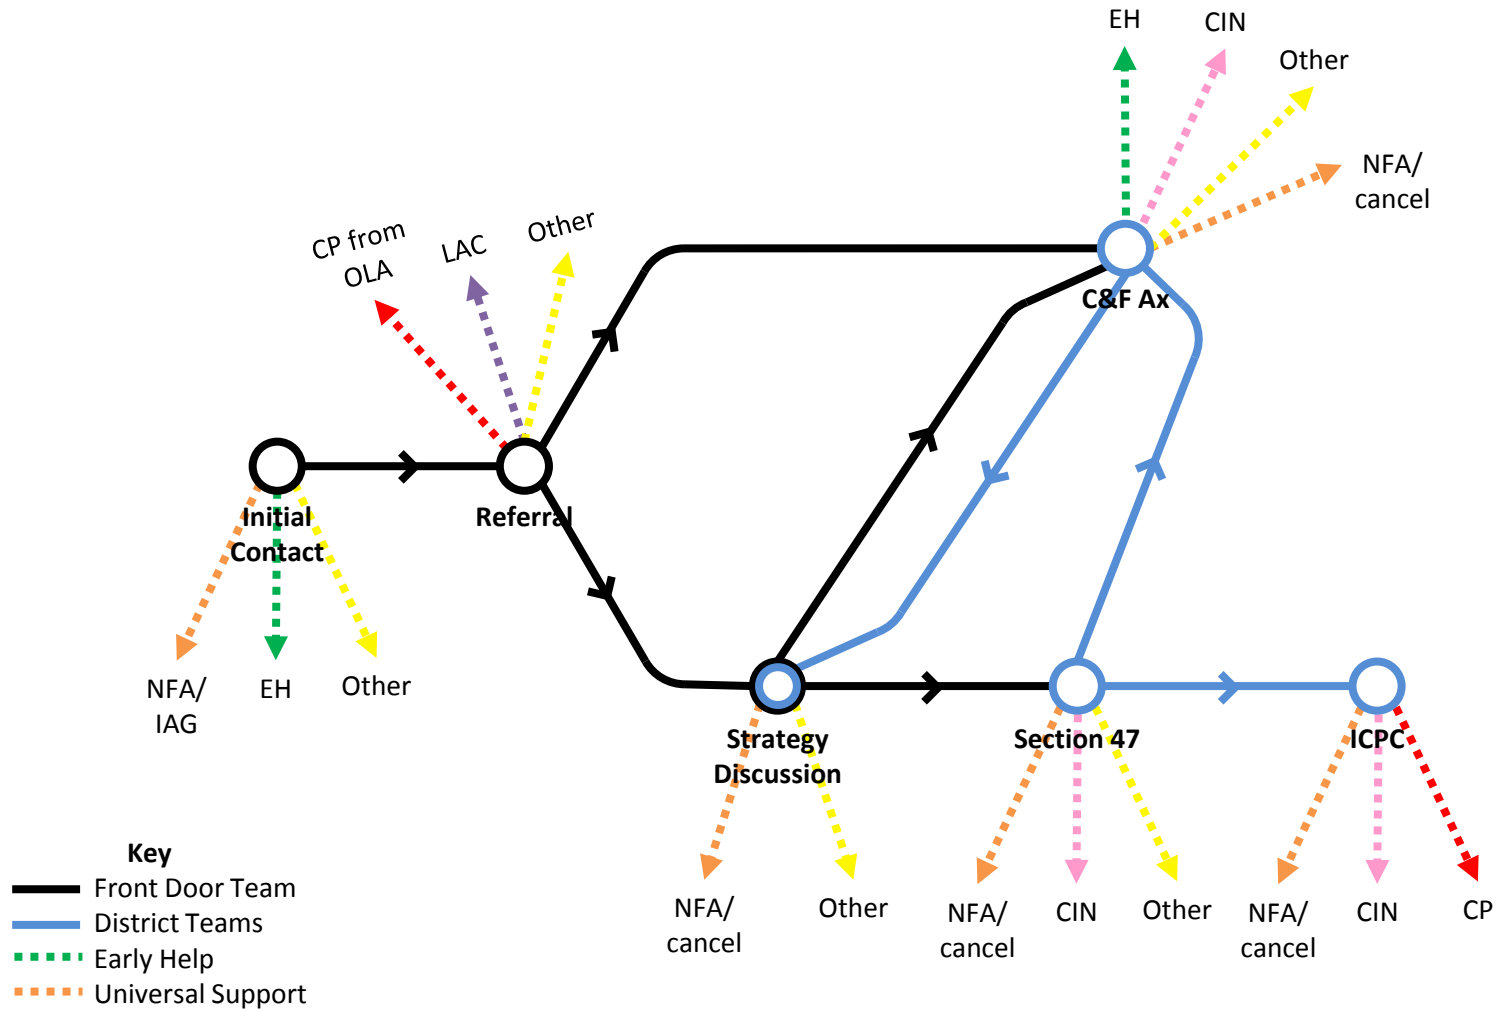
EH
CIN
Other
NFA/ cancel
CP from OLA
LAC
Other
C&F Ax
Initial Contact
Referral
NFA/ IAG
EH
Other
Strategy Discussion
Section 47
ICPC
NFA/ cancel
Other
NFA/ cancel
CIN
Other
NFA/ cancel
CIN
CP

Key
Front Door Team
District Teams
Early Help
Universal Support